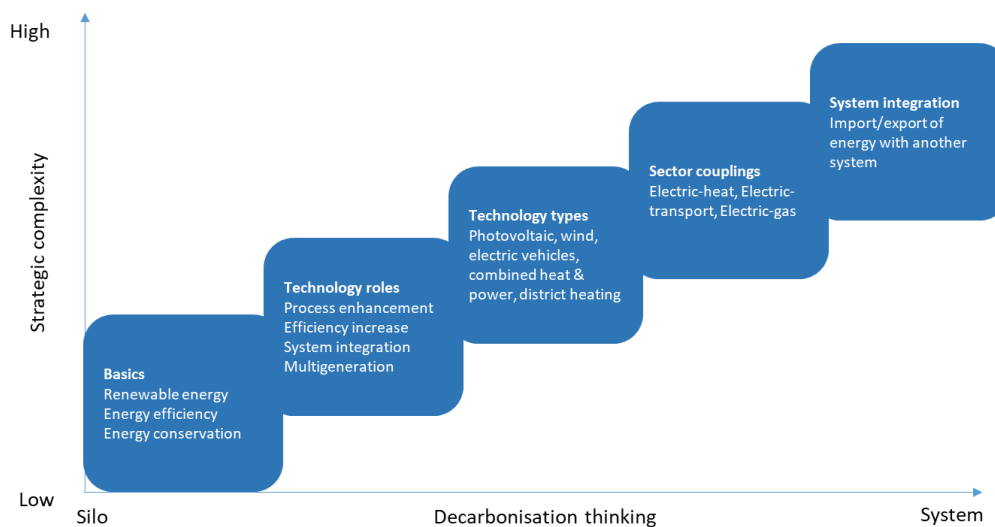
High

Strategic complexity

Low

System integration
Import/export of energy with another system

Sector couplings
Electric-heat, Electric-transport, Electric-gas

Technology types
Photovoltaic, wind, electric vehicles, combined heat & power, district heating

Technology roles
Process enhancement
Efficiency increase
System integration
Multigeneration

Basics
Renewable energy
Energy efficiency
Energy conservation

Silo

Decarbonisation thinking

System